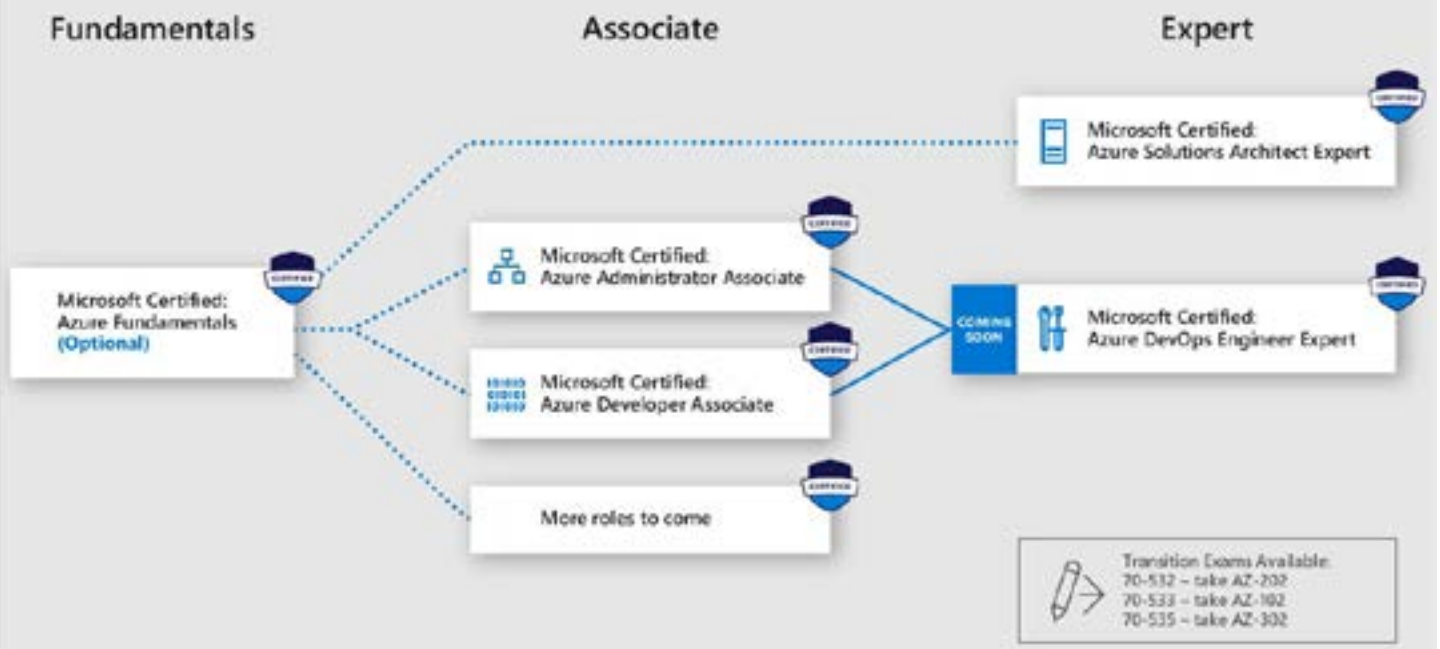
Fundamentals

Associate

Expert

Microsoft Certified:
Azure Solutions Architect Expert

Microsoft Certified:
Azure Administrator Associate

Microsoft Certified:
Azure Fundamentals
(Optional)

COMING SOON

Microsoft Certified:
Azure DevOps Engineer Expert

Microsoft Certified:
Azure Developer Associate

More roles to come

Transition Exams Available:
70-532 – take AZ-202
70-533 – take AZ-102
70-535 – take AZ-302